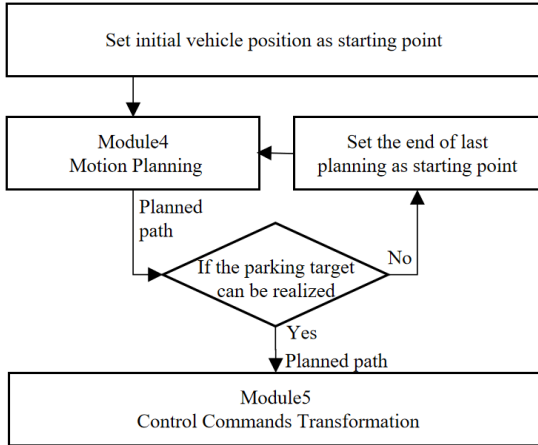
Set initial vehicle position as starting point

Module4
Motion Planning

Set the end of last planning as starting point

Planned path

If the parking target can be realized

No

Yes

Planned path

Module5
Control Commands Transformation